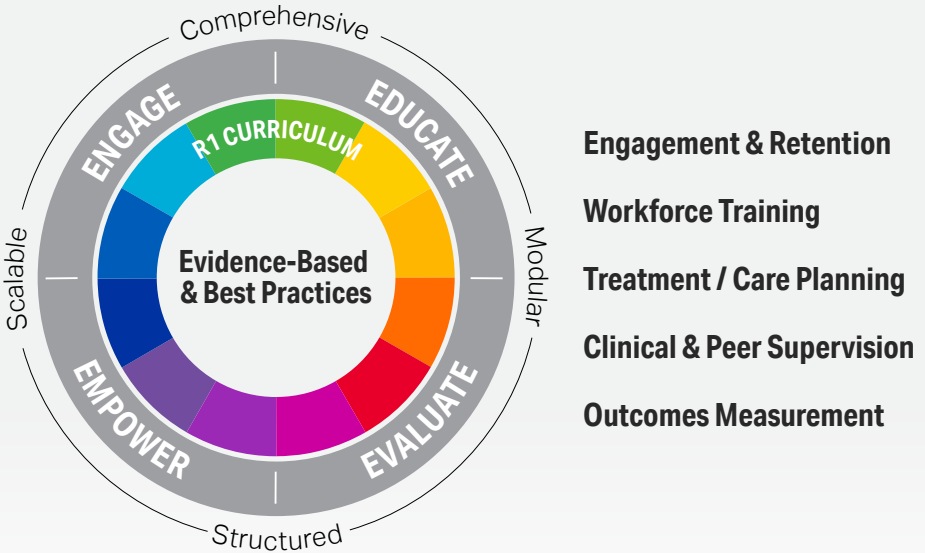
Comprehensive

ENGAGE

EDUCATE

R1 CURRICULUM

Scalable

Modular

Evidence-Based & Best Practices

EMPOWER

EVALUATE

Structured

Engagement & Retention

Workforce Training

Treatment / Care Planning

Clinical & Peer Supervision

Outcomes Measurement